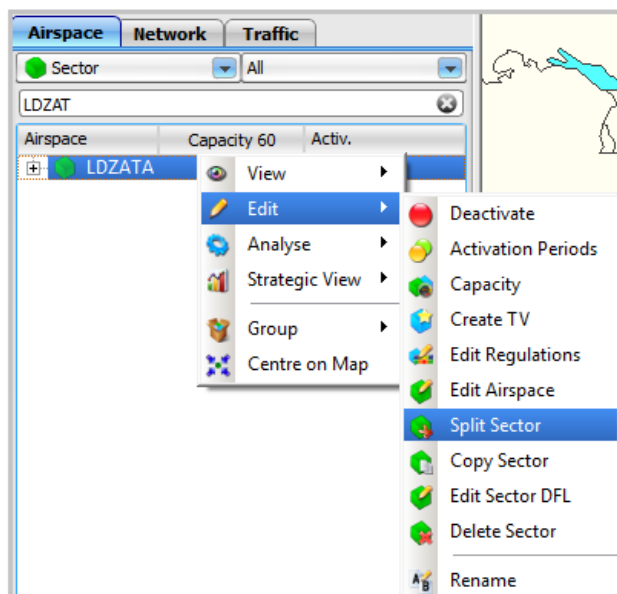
Airspace | Network | Traffic

Sector
All

LDZAT

| Airspace | Capacity 60 | Activ. |
|---|---|---|
| LDZATA | | |

View
Edit
Analyse
Strategic View
Group
Centre on Map

Deactivate
Activation Periods
Capacity
Create TV
Edit Regulations
Edit Airspace
Split Sector
Copy Sector
Edit Sector DFL
Delete Sector
Rename